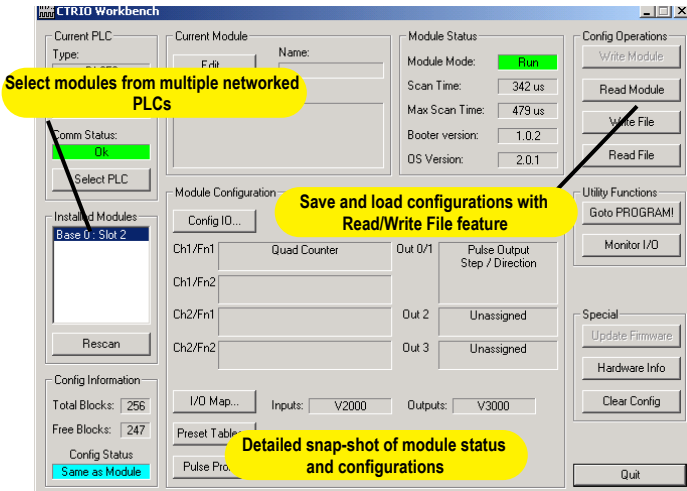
CTRIO Workbench

Current PLC
Type:

Select modules from multiple networked PLCs

Comm Status:
Ok
Select PLC

Installed Modules
Base 0 : Slot 2

Rescan

Config Information
Total Blocks: 256
Free Blocks: 247
Config Status
Same as Module

Current Module
Edit
Name:

Module Status
Module Mode: Run
Scan Time: 342 us
Max Scan Time: 479 us
Booter version: 1.0.2
OS Version: 2.0.1

Config Operations
Write Module
Read Module
Write File
Read File

Save and load configurations with Read/Write File feature

Utility Functions
Goto PROGRAM!
Monitor I/O

Module Configuration
Config IO...
Ch1/Fn1 Quad Counter
Out 0/1 Pulse Output Step / Direction
Ch1/Fn2
Ch2/Fn1
Out 2 Unassigned
Ch2/Fn2
Out 3 Unassigned

Special
Update Firmware
Hardware Info
Clear Config

I/O Map...
Inputs: V2000
Outputs: V3000
Preset Table
Pulse Pro

Detailed snap-shot of module status and configurations

Quit